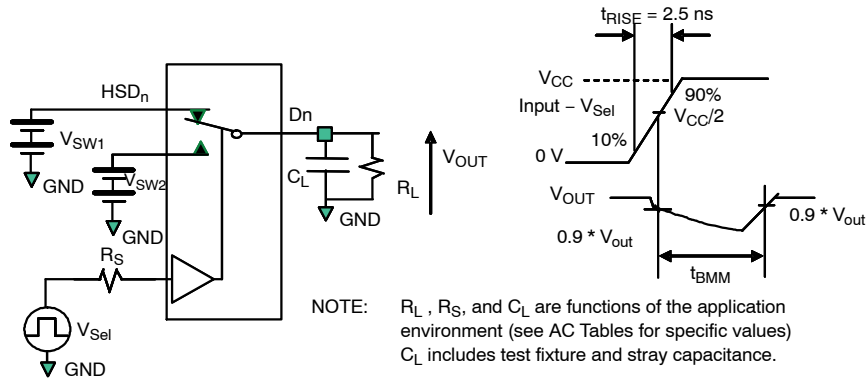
$t_{RISE}$ = 2.5 ns

$HSD_n$

$V_{SW1}$

GND

$V_{SW2}$

GND

Dn

$C_L$

GND

$R_L$

$V_{OUT}$

$V_{CC}$

Input – $V_{Sel}$

90%

$V_{CC}/2$

10%

0 V

$V_{OUT}$

0.9 * $V_{out}$

0.9 * $V_{out}$

$t_{BMM}$

$R_S$

$V_{Sel}$

GND

NOTE: $R_L$ , $R_S$, and $C_L$ are functions of the application environment (see AC Tables for specific values) $C_L$ includes test fixture and stray capacitance.